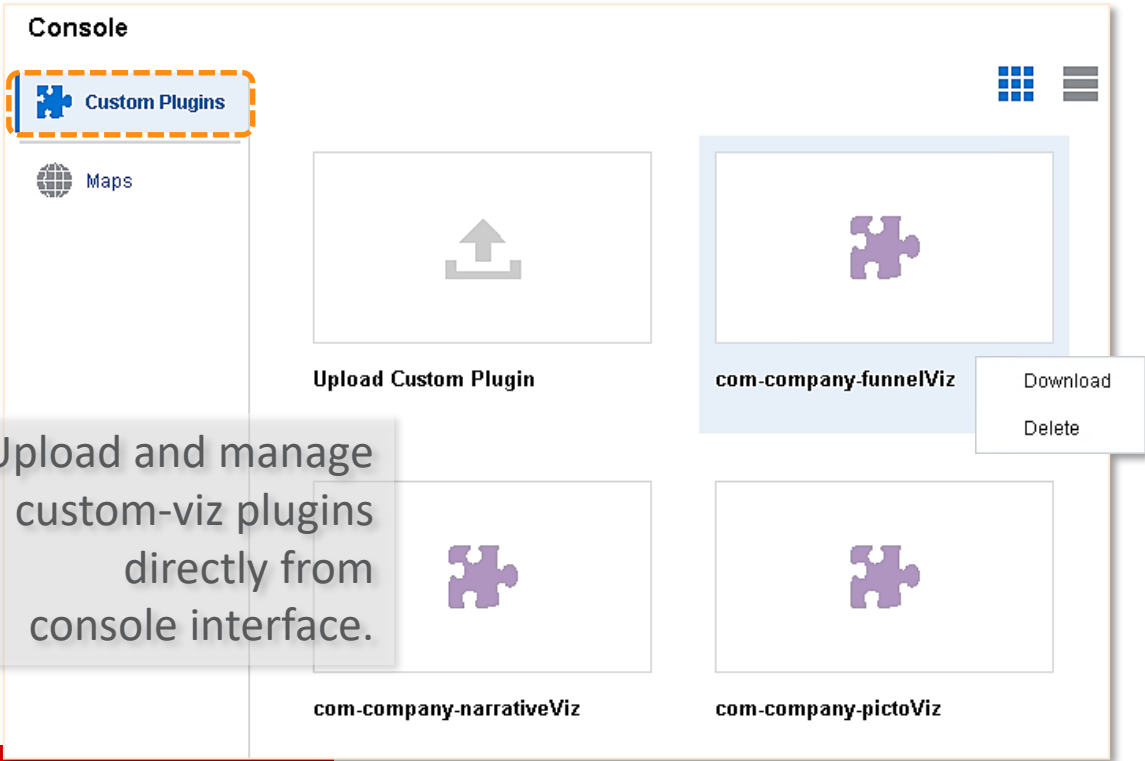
Console

Custom Plugins

Maps

Upload Custom Plugin

com-company-funnelViz

Download

Delete

Upload and manage custom-viz plugins directly from console interface.

com-company-narrativeViz

com-company-pictoViz